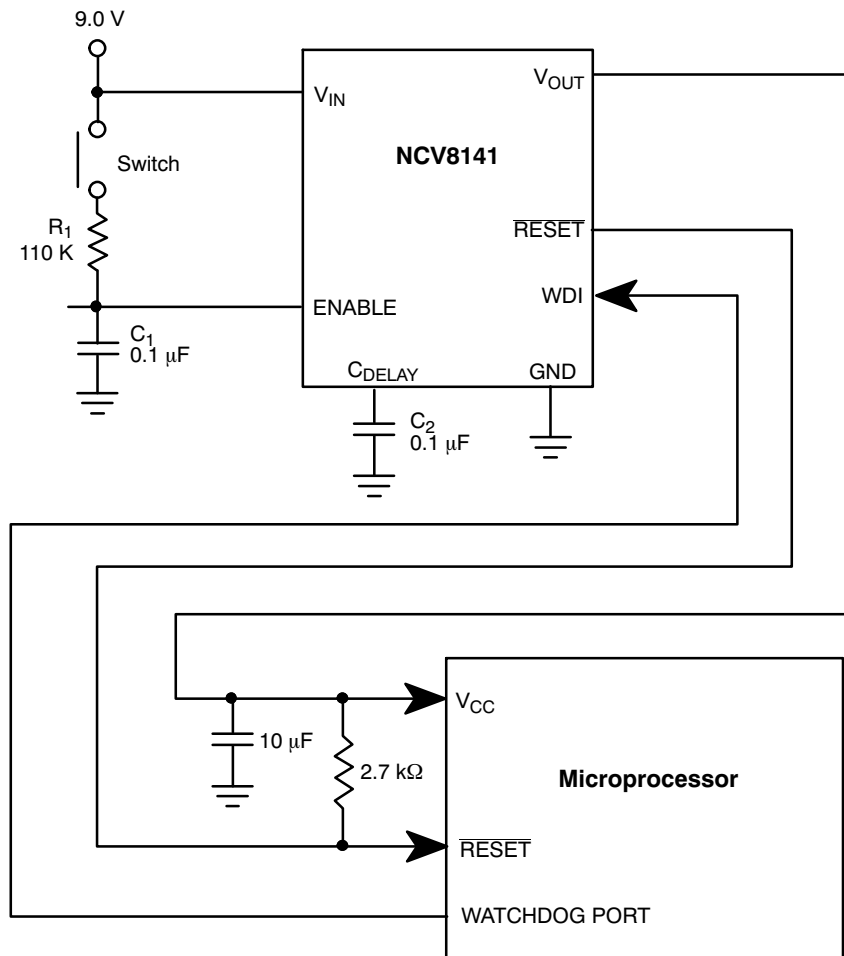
9.0 V

$V_{IN}$

$V_{OUT}$

NCV8141

Switch

$R_1$
110 K

$\overline{RESET}$

WDI

ENABLE

$C_1$
0.1 μF

$C_{DELAY}$

GND

$C_2$
0.1 μF

$V_{CC}$

10 μF

2.7 kΩ

Microprocessor

$\overline{RESET}$

WATCHDOG PORT